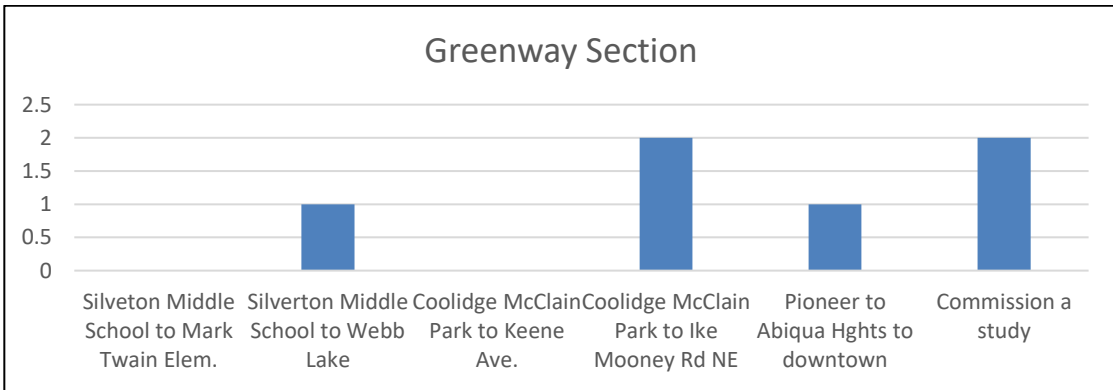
Greenway Section

2.5
2
1.5
1
0.5
0

Silveton Middle School to Mark Twain Elem.
Silverton Middle School to Webb Lake
Coolidge McClain Park to Keene Ave.
Coolidge McClain Park to Ike Mooney Rd NE
Pioneer to Abiqua Hghts to downtown
Commission a study